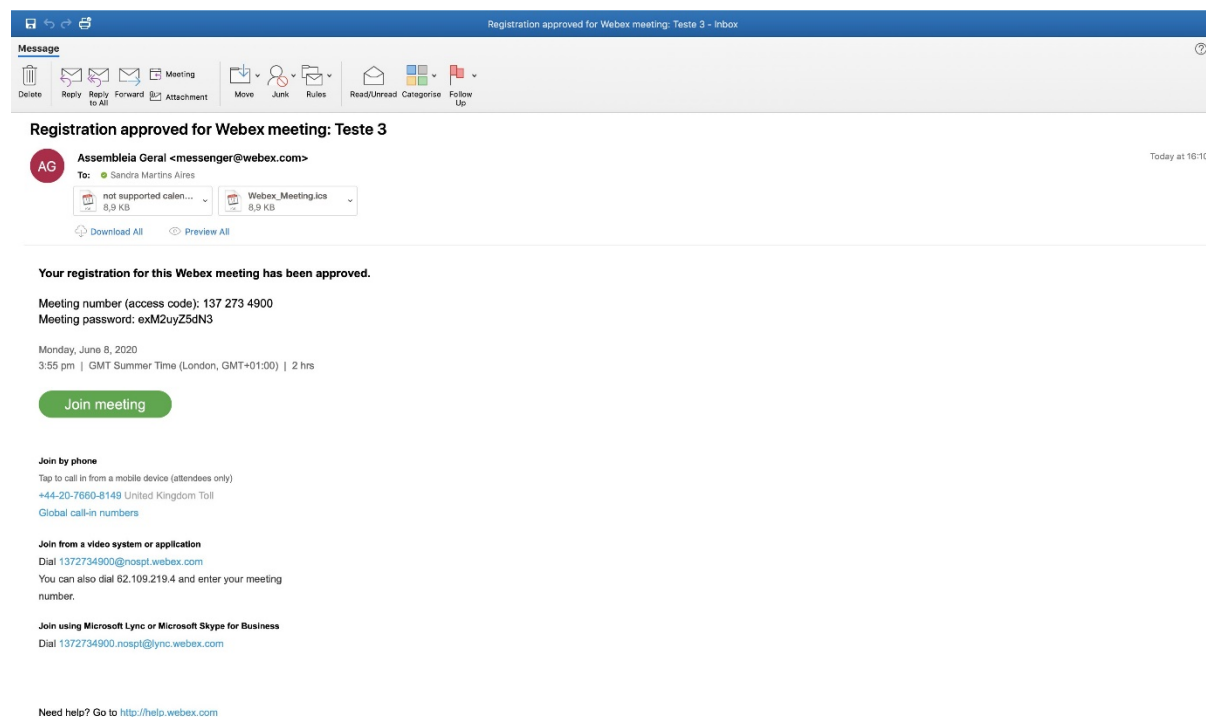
Registration approved for Webex meeting: Teste 3 - Inbox

Message

Delete Reply Reply to All Forward Meeting Attachment Move Junk Rules Read/Unread Categorise Follow Up

Registration approved for Webex meeting: Teste 3

AG Assembleia Geral <messenger@webex.com>
To: Sandra Martins Aires
Today at 16:1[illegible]

not supported calen... 8,9 KB
Webex_Meeting.ics 8,9 KB

Download All Preview All

Your registration for this Webex meeting has been approved.

Meeting number (access code): 137 273 4900
Meeting password: exM2uyZ5dN3

Monday, June 8, 2020
3:55 pm | GMT Summer Time (London, GMT+01:00) | 2 hrs

Join meeting

Join by phone
Tap to call in from a mobile device (attendees only)
+44-20-7660-8149 United Kingdom Toll
Global call-in numbers

Join from a video system or application
Dial 1372734900@nospt.webex.com
You can also dial 62.109.219.4 and enter your meeting number.

Join using Microsoft Lync or Microsoft Skype for Business
Dial 1372734900.nospt@lync.webex.com

Need help? Go to http://help.webex.com